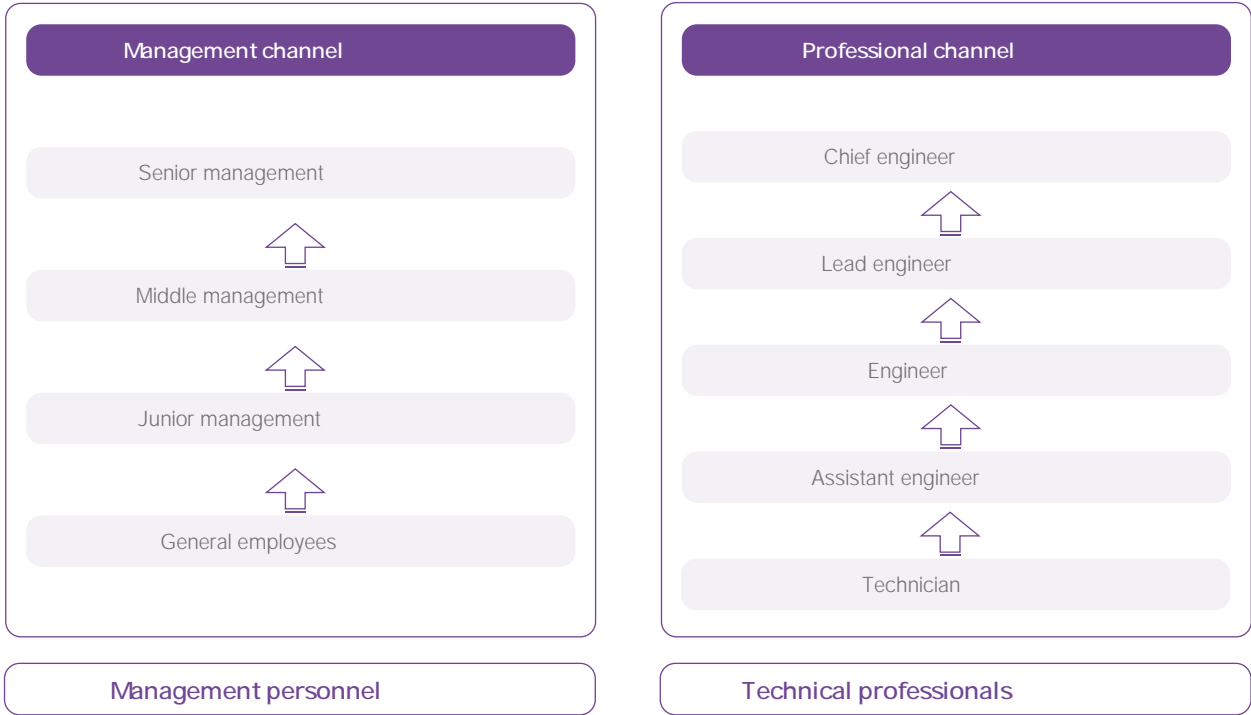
Management channel

Senior management

Middle management

Junior management

General employees

Management personnel

Professional channel

Chief engineer

Lead engineer

Engineer

Assistant engineer

Technician

Technical professionals